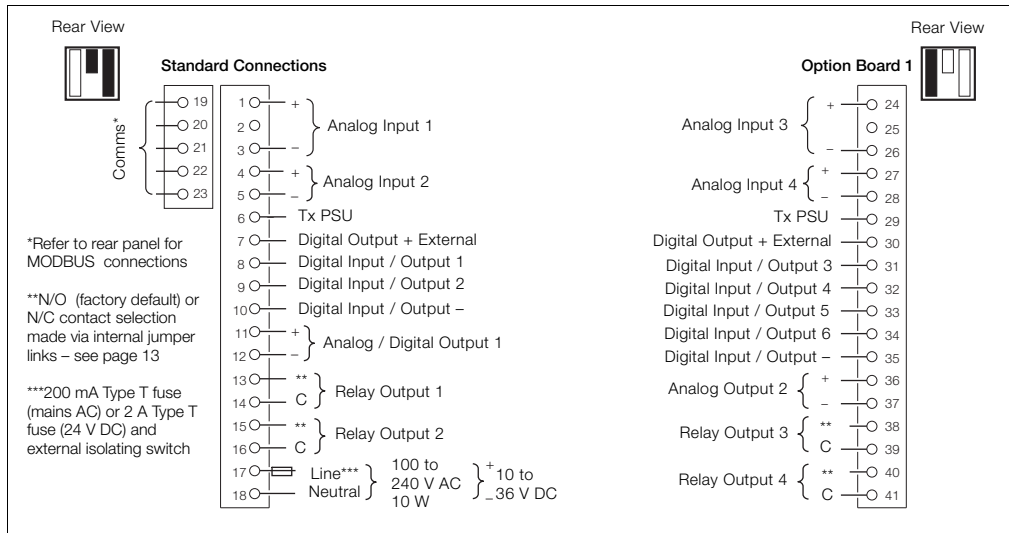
Rear View

Standard Connections

Comms*

19
20
21
22
23

1 + 
2
3 –
Analog Input 1

4 +
5 –
Analog Input 2

6 Tx PSU
7 Digital Output + External
8 Digital Input / Output 1
9 Digital Input / Output 2
10 Digital Input / Output –
11 +
12 –
Analog / Digital Output 1
13 **
14 C
Relay Output 1
15 **
16 C
Relay Output 2
17 Line***
18 Neutral
100 to 240 V AC 10 W
+ 10 to – 36 V DC

*Refer to rear panel for MODBUS connections

**N/O (factory default) or N/C contact selection made via internal jumper links – see page 13

***200 mA Type T fuse (mains AC) or 2 A Type T fuse (24 V DC) and external isolating switch

Rear View

Option Board 1

Analog Input 3
+ 24
25
– 26
Analog Input 4
+ 27
– 28
Tx PSU 29
Digital Output + External 30
Digital Input / Output 3 31
Digital Input / Output 4 32
Digital Input / Output 5 33
Digital Input / Output 6 34
Digital Input / Output – 35
Analog Output 2
+ 36
– 37
Relay Output 3
** 38
C 39
Relay Output 4
** 40
C 41